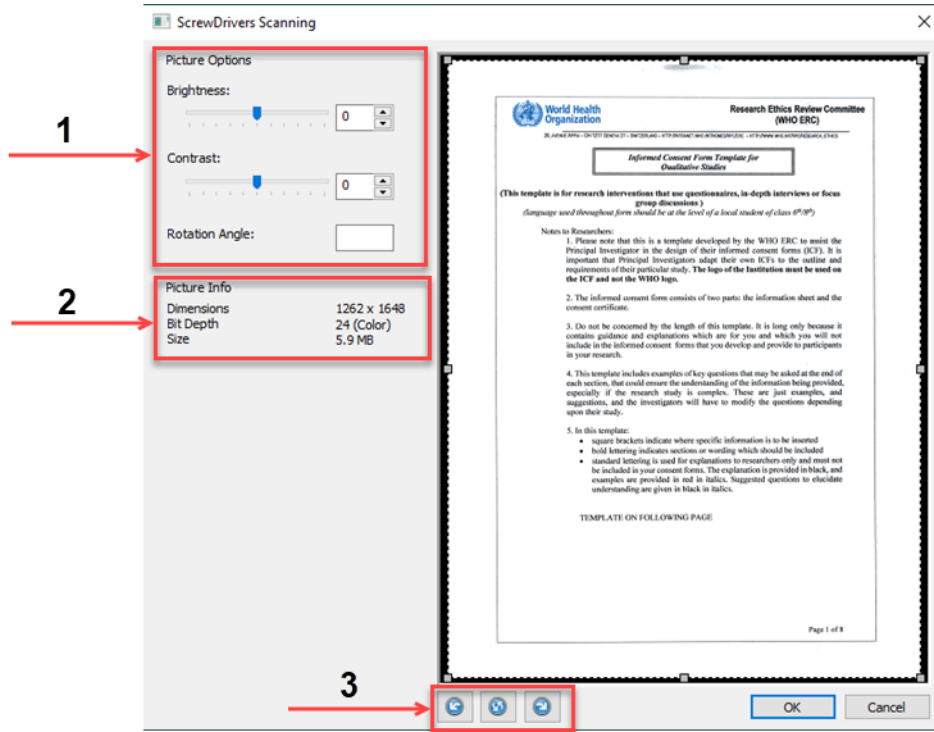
ScrewDrivers Scanning

Picture Options

Brightness:

0

Contrast:

0

Rotation Angle:

Picture Info

Dimensions 1262 x 1648
Bit Depth 24 (Color)
Size 5.9 MB

1

2

3

World Health Organization

Research Ethics Review Committee (WHO ERC)

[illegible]

Informed Consent Form Template for Qualitative Studies

(This template is for research interventions that use questionnaires, in-depth interviews or focus group discussions )
(language used throughout form should be at the level of a local student of class 6th/8th)

Notes to Researchers:

1. Please note that this is a template developed by the WHO ERC to assist the Principal Investigator in the design of their informed consent forms (ICF). It is important that Principal Investigators adapt their own ICFs to the outline and requirements of their particular study. The logo of the Institution must be used on the ICF and not the WHO logo.

2. The informed consent form consists of two parts: the information sheet and the consent certificate.

3. Do not be concerned by the length of this template. It is long only because it contains guidance and explanations which are for you and which you will not include in the informed consent forms that you develop and provide to participants in your research.

4. This template includes examples of key questions that may be asked at the end of each section, that could ensure the understanding of the information being provided, especially if the research study is complex. These are just examples, and suggestions, and the investigators will have to modify the questions depending upon their study.

5. In this template:
• square brackets indicate where specific information is to be inserted
• bold lettering indicates sections or wording which should be included
• standard lettering is used for explanations to researchers only and must not be included in your consent forms. The explanation is provided in black, and examples are provided in red in italics. Suggested questions to elucidate understanding are given in black in italics.

TEMPLATE ON FOLLOWING PAGE

Page 1 of 8

OK

Cancel